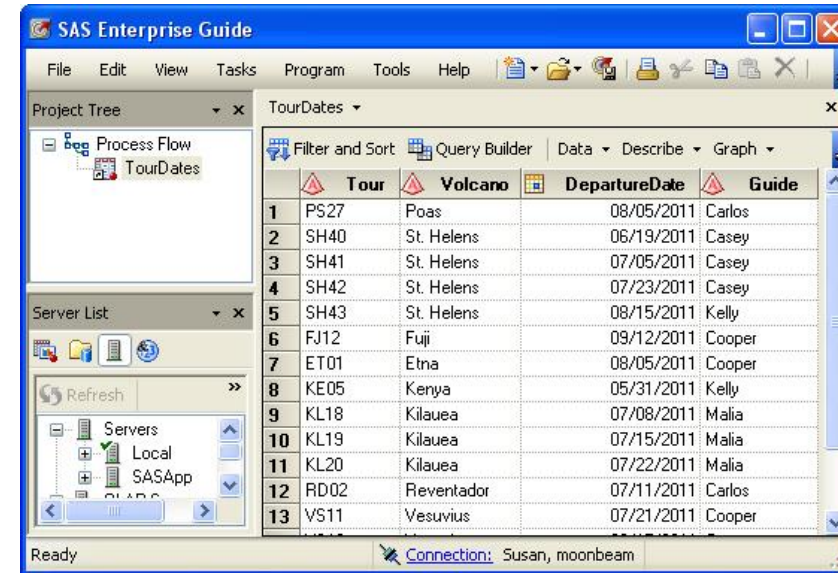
SAS Enterprise Guide

File Edit View Tasks Program Tools Help

Project Tree

Process Flow
TourDates

Server List

Refresh

Servers
Local
SASApp
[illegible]

TourDates ▾

Filter and Sort Query Builder | Data ▾ Describe ▾ Graph ▾

| | Tour | Volcano | DepartureDate | Guide |
|---|---|---|---|---|
| 1 | PS27 | Poas | 08/05/2011 | Carlos |
| 2 | SH40 | St. Helens | 06/19/2011 | Casey |
| 3 | SH41 | St. Helens | 07/05/2011 | Casey |
| 4 | SH42 | St. Helens | 07/23/2011 | Casey |
| 5 | SH43 | St. Helens | 08/15/2011 | Kelly |
| 6 | FJ12 | Fuji | 09/12/2011 | Cooper |
| 7 | ET01 | Etna | 08/05/2011 | Cooper |
| 8 | KE05 | Kenya | 05/31/2011 | Kelly |
| 9 | KL18 | Kilauea | 07/08/2011 | Malia |
| 10 | KL19 | Kilauea | 07/15/2011 | Malia |
| 11 | KL20 | Kilauea | 07/22/2011 | Malia |
| 12 | RD02 | Reventador | 07/11/2011 | Carlos |
| 13 | VS11 | Vesuvius | 07/21/2011 | Cooper |

Ready

Connection: Susan, moonbeam